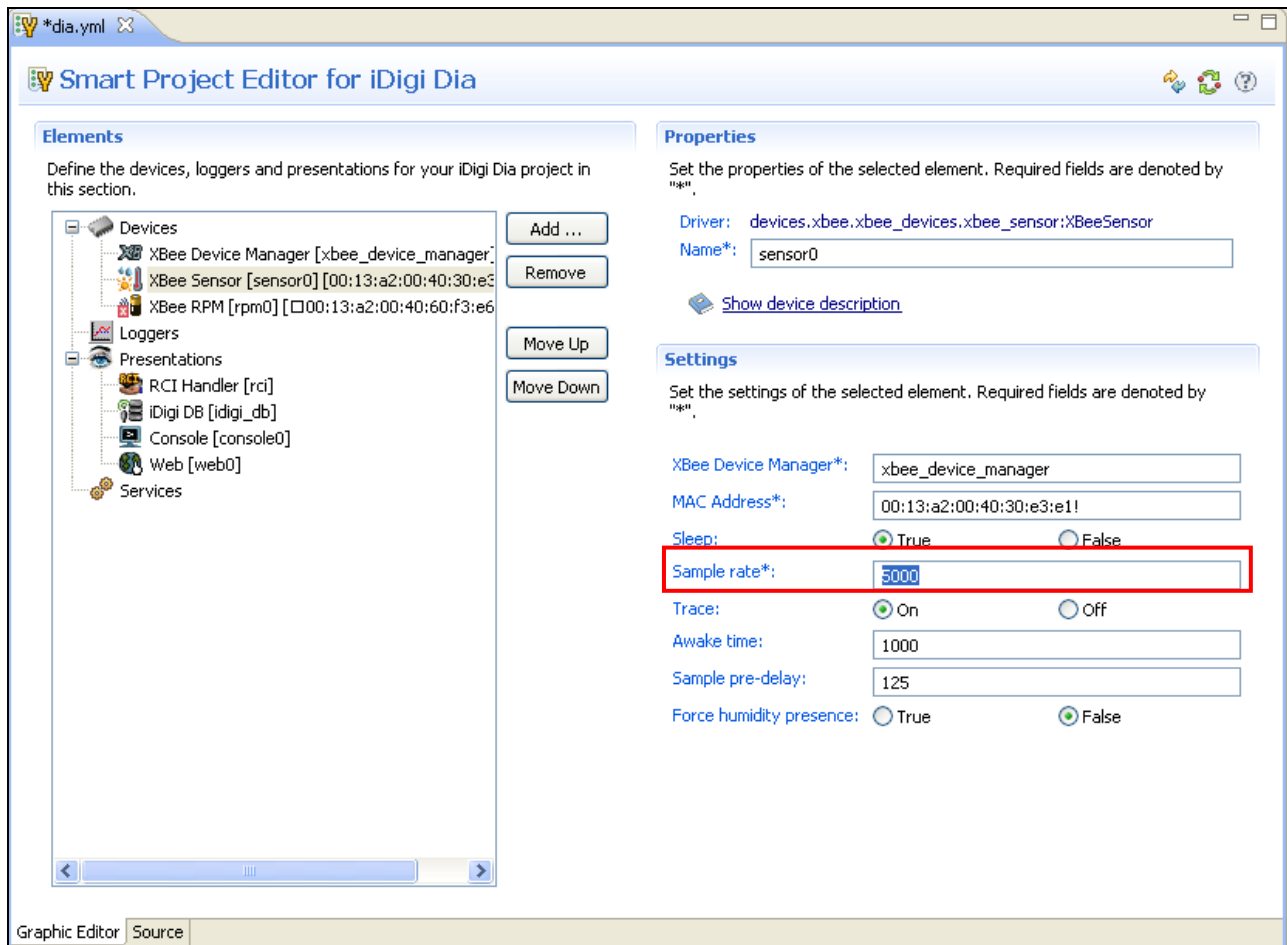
*dia.yml

Smart Project Editor for iDigi Dia

Elements

Define the devices, loggers and presentations for your iDigi Dia project in this section.

Devices
XBee Device Manager [xbee_device_manager]
XBee Sensor [sensor0] [00:13:a2:00:40:30:e3
XBee RPM [rpm0] [□00:13:a2:00:40:60:f3:e6
Loggers
Presentations
RCI Handler [rci]
iDigi DB [idigi_db]
Console [console0]
Web [web0]
Services

Add ...
Remove
Move Up
Move Down

Properties

Set the properties of the selected element. Required fields are denoted by "*".

Driver: devices.xbee.xbee_devices.xbee_sensor:XBeeSensor
Name*: sensor0

Show device description

Settings

Set the settings of the selected element. Required fields are denoted by "*".

| | | |
|---|---|---|
| XBee Device Manager*: | xbee_device_manager | |
| MAC Address*: | 00:13:a2:00:40:30:e3:e1! | |
| Sleep: | True | False |
| Sample rate*: | 5000 | |
| Trace: | On | Off |
| Awake time: | 1000 | |
| Sample pre-delay: | 125 | |
| Force humidity presence: | True | False |

Graphic Editor | Source